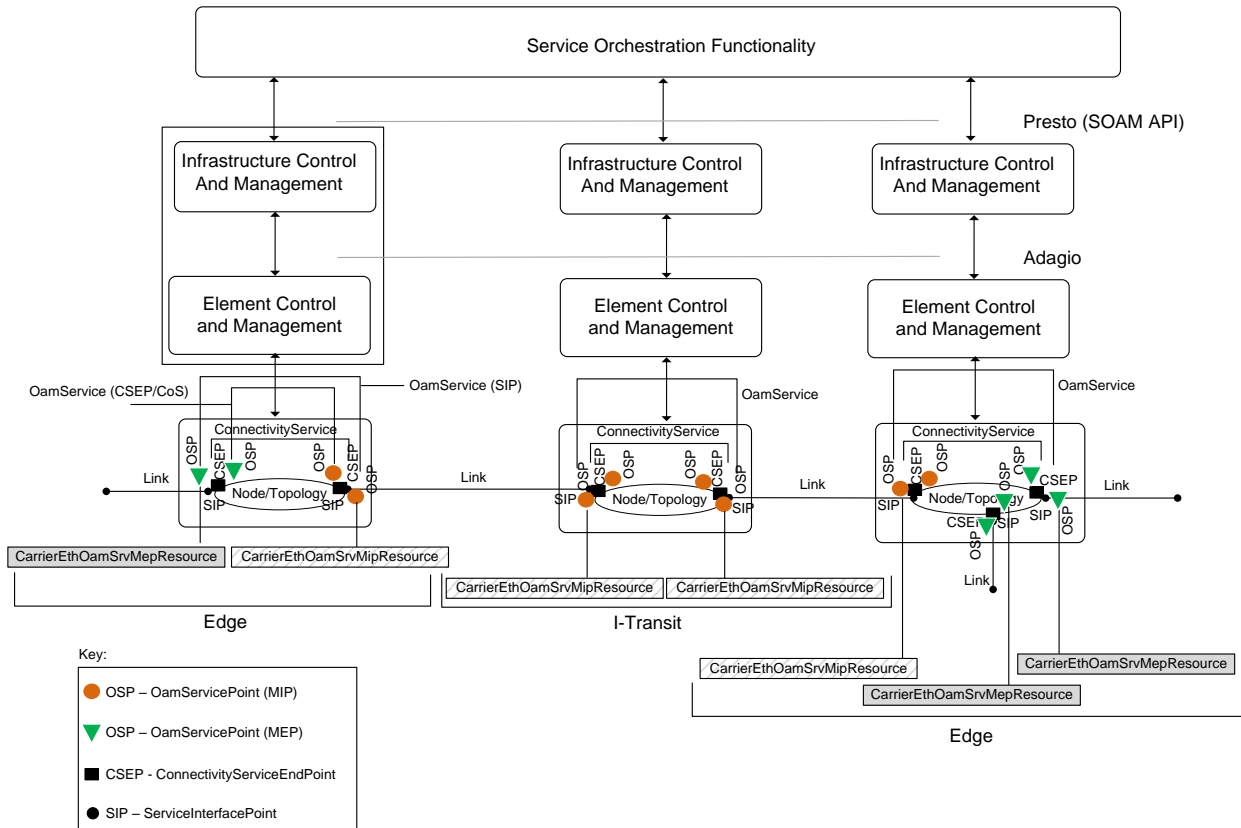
Service Orchestration Functionality

Presto (SOAM API)

Infrastructure Control And Management

Infrastructure Control And Management

Infrastructure Control And Management

Adagio

Element Control and Management

Element Control and Management

Element Control and Management

OamService (CSEP/CoS)

OamService (SIP)

OamService

OamService

ConnectivityService

ConnectivityService

ConnectivityService

OSP CSEP OSP OSP CSEP OSP

Link

Node/Topology

SIP SIP

Link

OSP CSEP OSP OSP CSEP OSP

SIP Node/Topology SIP

Link

OSP CSEP OSP OSP CSEP

CSEP

Link

SIP Node/Topology SIP

CSEP SIP

OSP OSP

Link

CarrierEthOamSrvMepResource

CarrierEthOamSrvMipResource

CarrierEthOamSrvMipResource

CarrierEthOamSrvMipResource

Edge

I-Transit

CarrierEthOamSrvMipResource

CarrierEthOamSrvMepResource

CarrierEthOamSrvMepResource

Edge

Key:

OSP – OamServicePoint (MIP)

OSP – OamServicePoint (MEP)

CSEP - ConnectivityServiceEndPoint

SIP – ServiceInterfacePoint